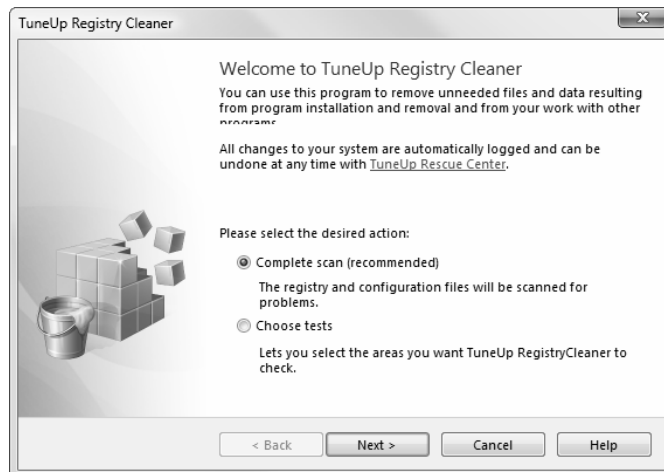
TuneUp Registry Cleaner

Welcome to TuneUp Registry Cleaner

You can use this program to remove unneeded files and data resulting from program installation and removal and from your work with other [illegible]

All changes to your system are automatically logged and can be undone at any time with TuneUp Rescue Center.

Please select the desired action:

Complete scan (recommended)

The registry and configuration files will be scanned for problems.

Choose tests

Lets you select the areas you want TuneUp RegistryCleaner to check.

< Back
Next >
Cancel
Help